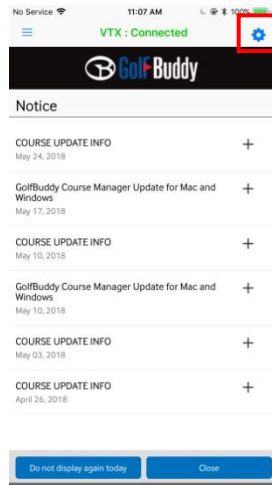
No Service 11:07 AM 100%

VTX : Connected

GolfBuddy

Notice

COURSE UPDATE INFO
May 24, 2018

GolfBuddy Course Manager Update for Mac and Windows
May 17, 2018

COURSE UPDATE INFO
May 10, 2018

GolfBuddy Course Manager Update for Mac and Windows
May 10, 2018

COURSE UPDATE INFO
May 03, 2018

COURSE UPDATE INFO
April 26, 2018

Do not display again today

Close